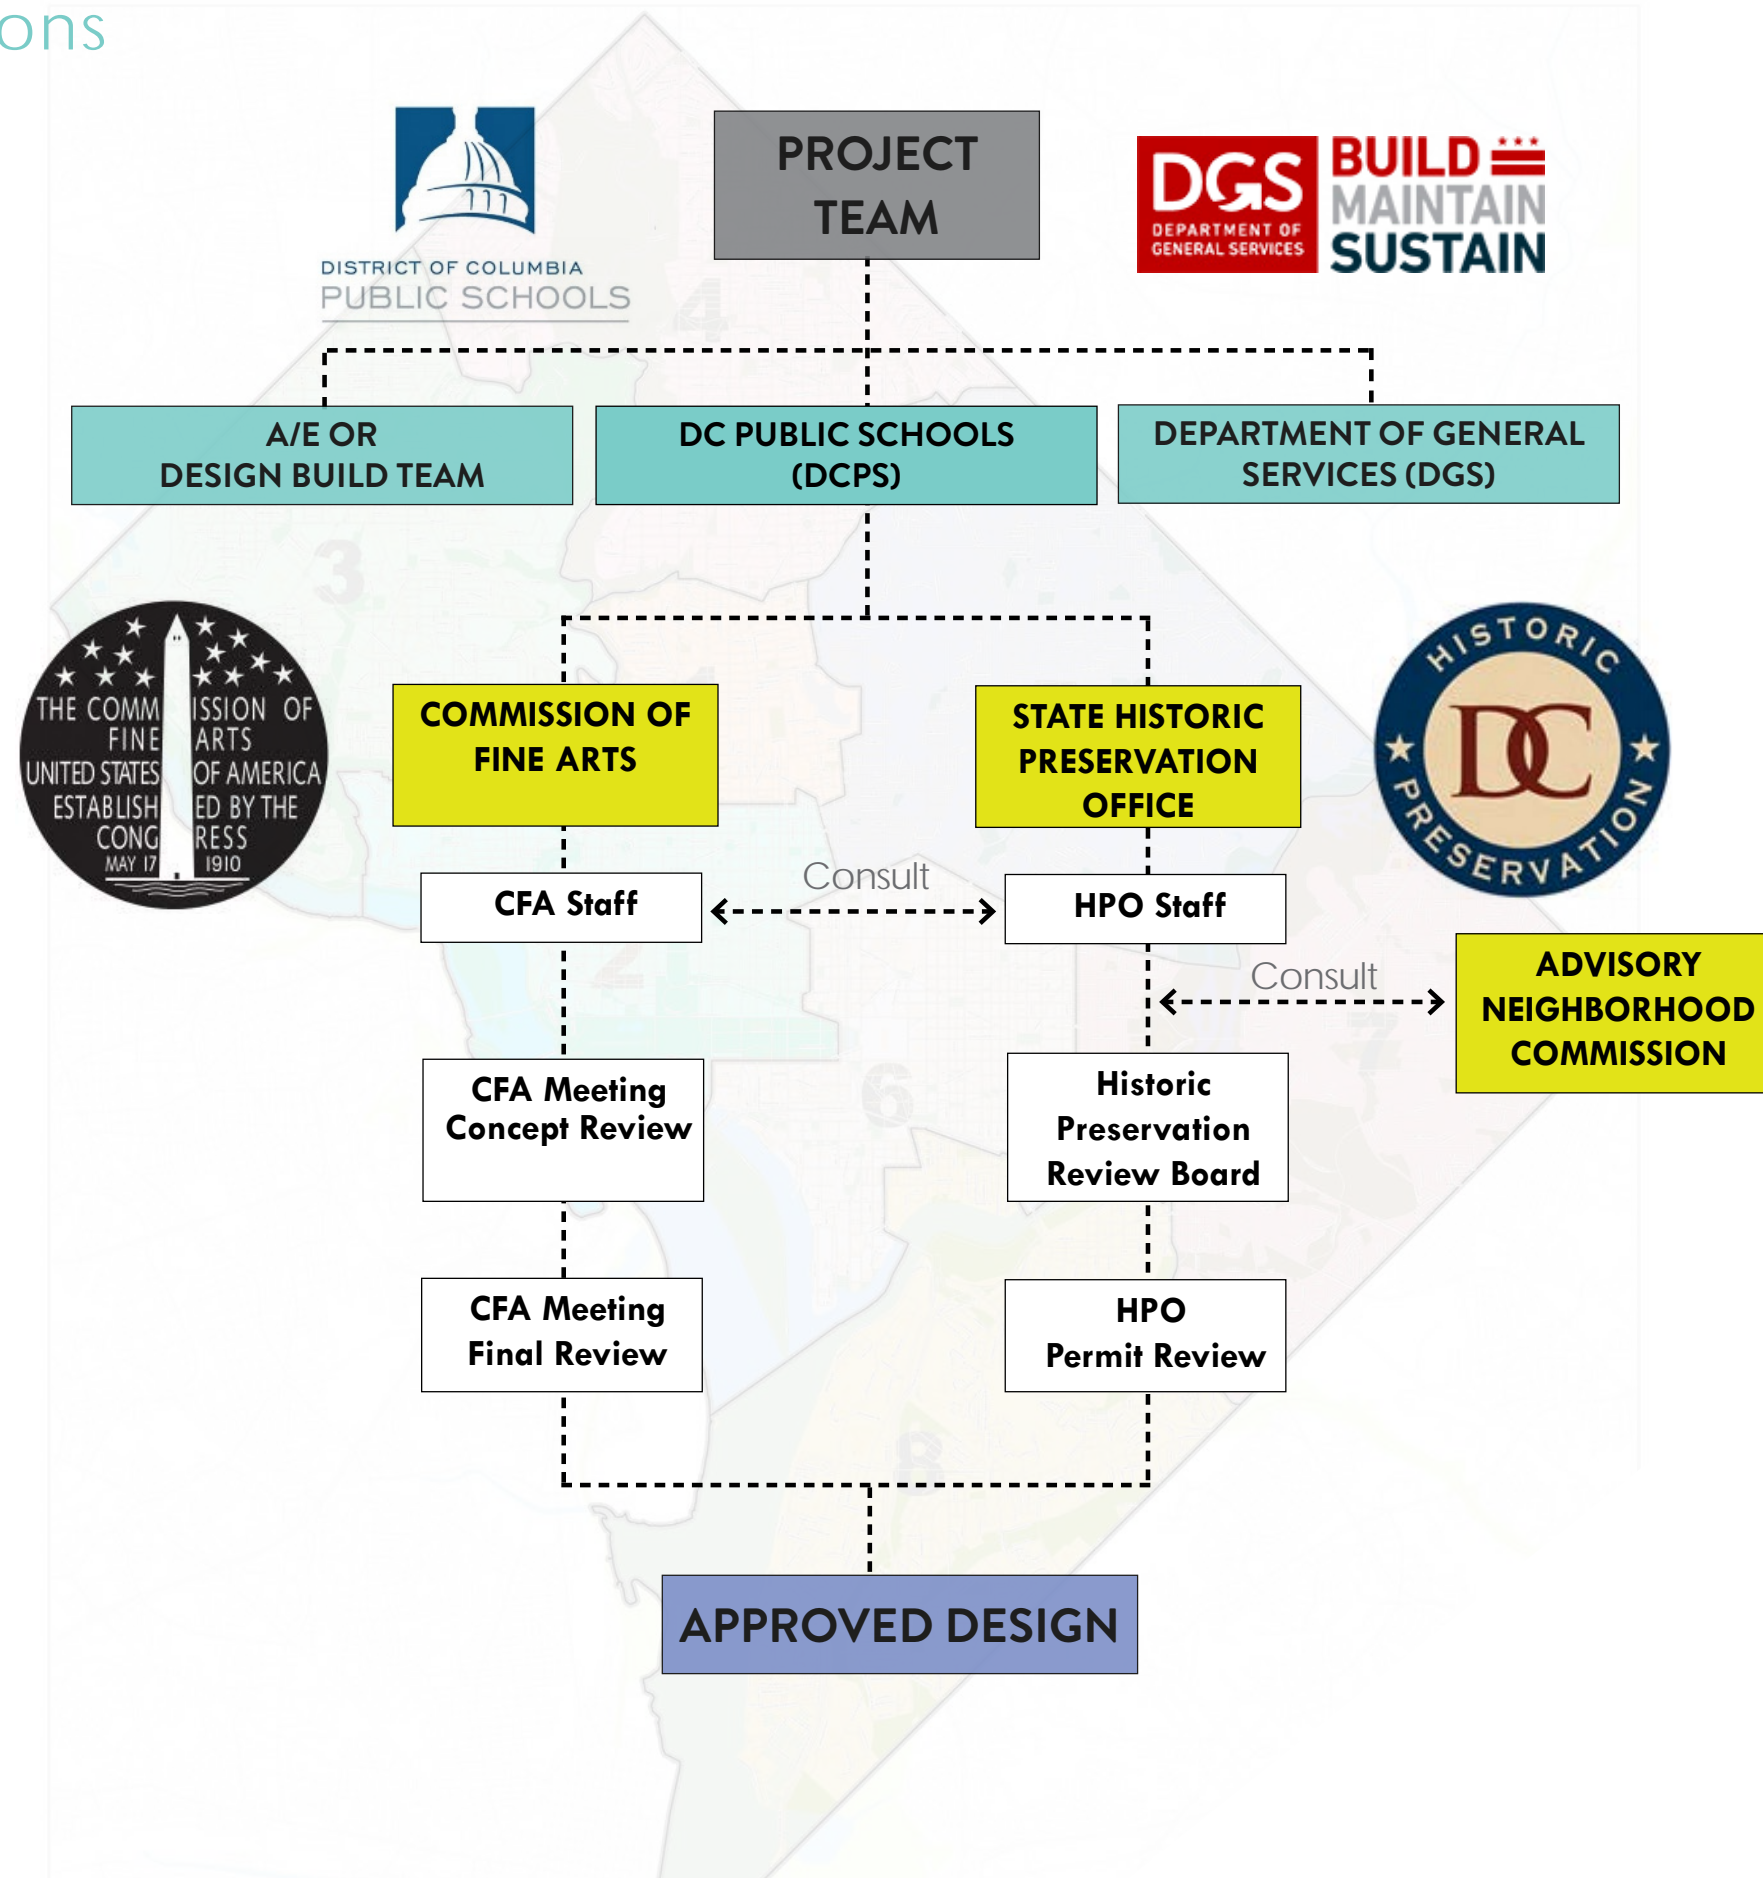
ons

DISTRICT OF COLUMBIA
PUBLIC SCHOOLS

PROJECT TEAM

DGS DEPARTMENT OF GENERAL SERVICES
BUILD MAINTAIN SUSTAIN

A/E OR DESIGN BUILD TEAM

DC PUBLIC SCHOOLS (DCPS)

DEPARTMENT OF GENERAL SERVICES (DGS)

THE COMMISSION OF FINE ARTS UNITED STATES OF AMERICA ESTABLISHED BY THE CONGRESS MAY 17 1910

COMMISSION OF FINE ARTS

STATE HISTORIC PRESERVATION OFFICE

HISTORIC DC PRESERVATION

CFA Staff

Consult

HPO Staff

Consult

ADVISORY NEIGHBORHOOD COMMISSION

CFA Meeting Concept Review

Historic Preservation Review Board

CFA Meeting Final Review

HPO Permit Review

APPROVED DESIGN